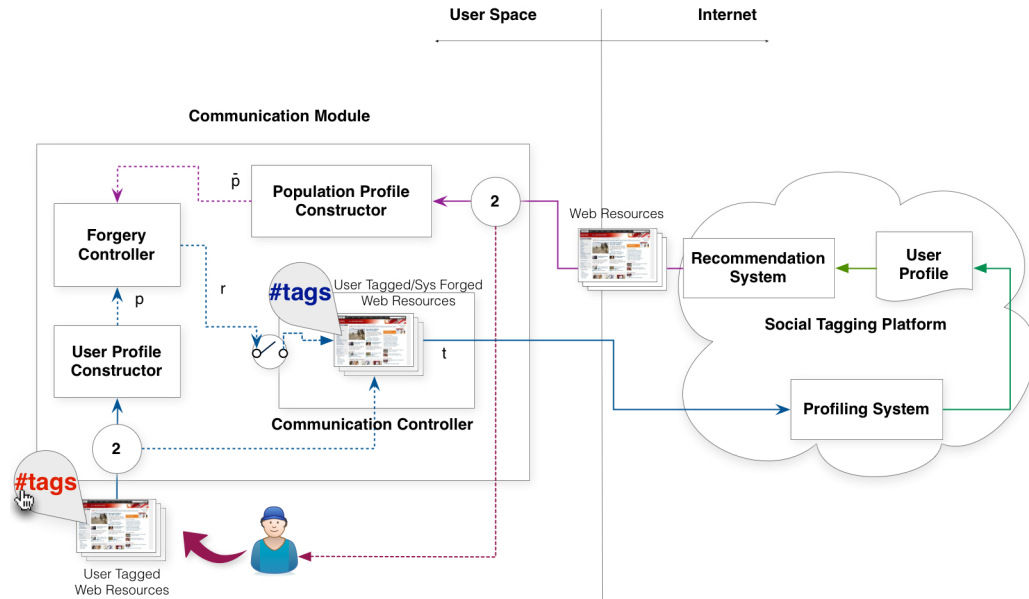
User Space

Internet

Communication Module

$\bar{p}$

Population Profile Constructor

2

Web Resources

Forgery Controller

Recommendation System

User Profile

r

p

#tags

User Tagged/Sys Forged Web Resources

Social Tagging Platform

User Profile Constructor

t

Communication Controller

Profiling System

2

#tags

User Tagged Web Resources